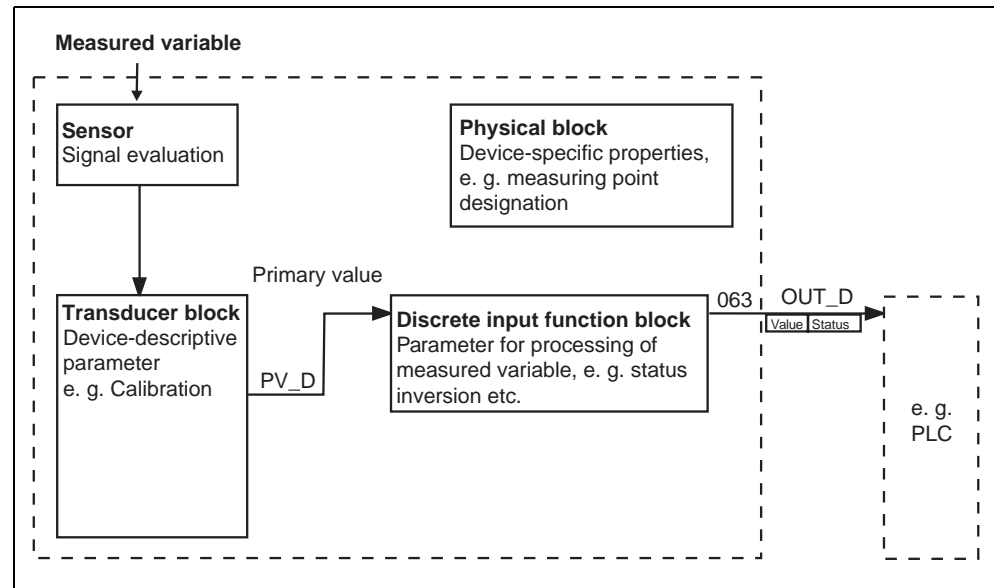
**Measured variable**

**Sensor**
Signal evaluation

**Physical block**
Device-specific properties, e. g. measuring point designation

Primary value

**Transducer block**
Device-descriptive parameter
e. g. Calibration

PV_D

**Discrete input function block**
Parameter for processing of measured variable, e. g. status inversion etc.

063

OUT_D

Value

Status

e. g. PLC